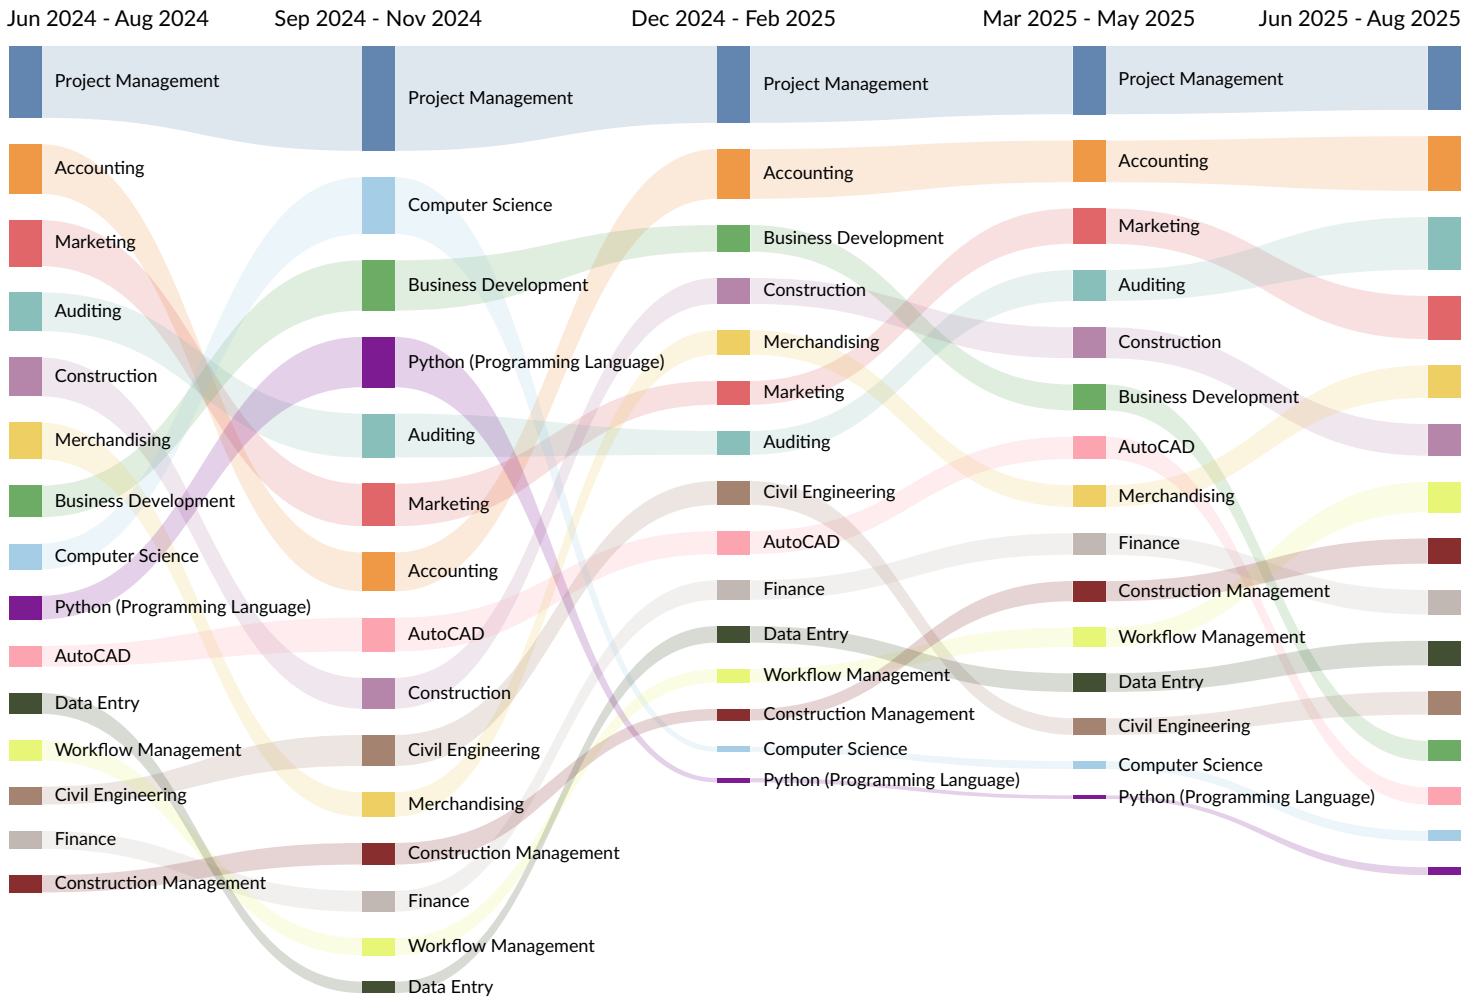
Jun 2024 - Aug 2024
Sep 2024 - Nov 2024
Dec 2024 - Feb 2025
Mar 2025 - May 2025
Jun 2025 - Aug 2025

Project Management
Accounting
Marketing
Auditing
Construction
Merchandising
Business Development
Computer Science
Python (Programming Language)
AutoCAD
Data Entry
Workflow Management
Civil Engineering
Finance
Construction Management

Project Management
Computer Science
Business Development
Python (Programming Language)
Auditing
Marketing
Accounting
AutoCAD
Construction
Civil Engineering
Merchandising
Construction Management
Finance
Workflow Management
Data Entry

Project Management
Accounting
Business Development
Construction
Merchandising
Marketing
Auditing
Civil Engineering
AutoCAD
Finance
Data Entry
Workflow Management
Construction Management
Computer Science
Python (Programming Language)

Project Management
Accounting
Marketing
Auditing
Construction
Business Development
AutoCAD
Merchandising
Finance
Construction Management
Workflow Management
Data Entry
Civil Engineering
Computer Science
Python (Programming Language)